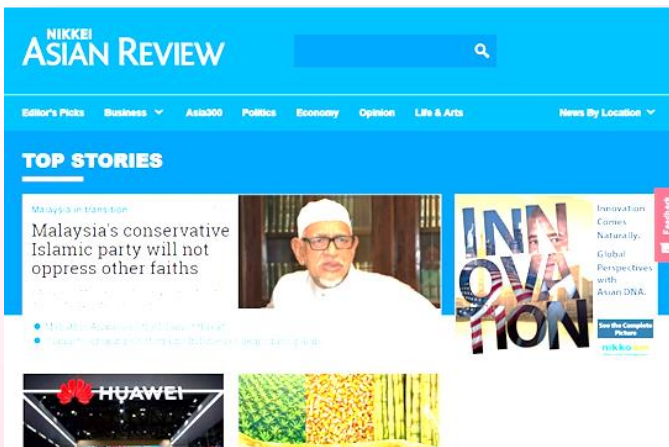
NIKKEI
ASIAN REVIEW

Editor's Picks Business Asia300 Politics Economy Opinion Life & Arts News By Location

TOP STORIES

Malaysia in transition
Malaysia's conservative Islamic party will not oppress other faiths

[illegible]

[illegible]
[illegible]

INNOVATION
Innovation Comes Naturally.
Global Perspectives with Asian DNA.
See the Complete Picture
nikko am

HUAWEI

Feedback